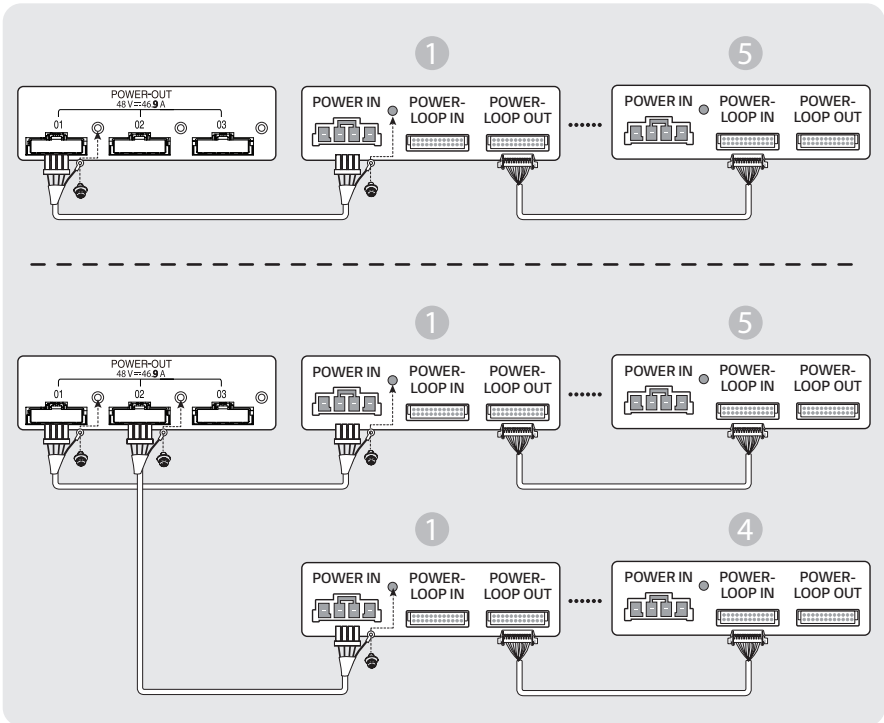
POWER-OUT
48 V ⎓ 46.9 A
01
02
03

1
POWER IN
POWER-LOOP IN
POWER-LOOP OUT
......
5
POWER IN
POWER-LOOP IN
POWER-LOOP OUT

POWER-OUT
48 V ⎓ 46.9 A
01
02
03

1
POWER IN
POWER-LOOP IN
POWER-LOOP OUT
......
5
POWER IN
POWER-LOOP IN
POWER-LOOP OUT

1
POWER IN
POWER-LOOP IN
POWER-LOOP OUT
......
4
POWER IN
POWER-LOOP IN
POWER-LOOP OUT